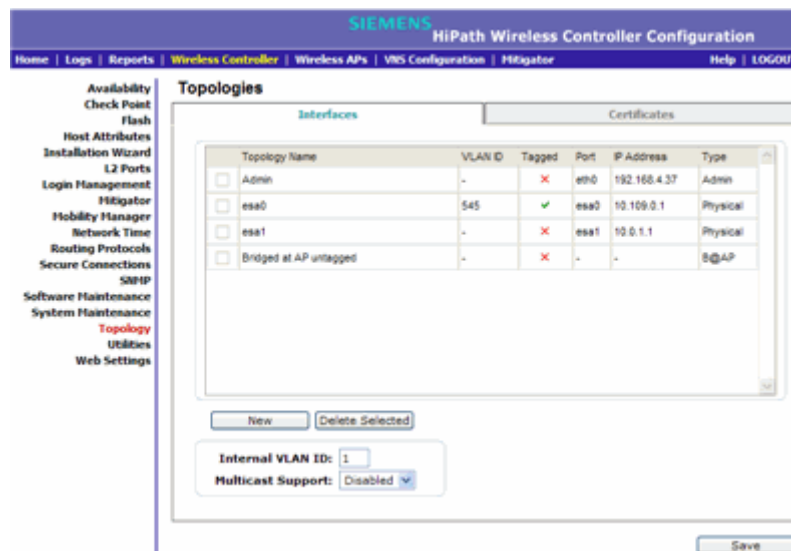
SIEMENS HiPath Wireless Controller Configuration

Home | Logs | Reports | Wireless Controller | Wireless APs | VNS Configuration | Mitigator Help | LOGOU

Availability
Check Point
Flash
Host Attributes
Installation Wizard
L2 Ports
Login Management
Mitigator
Mobility Manager
Network Time
Routing Protocols
Secure Connections
SNMP
Software Maintenance
System Maintenance
Topology
Utilities
Web Settings

Topologies

Interfaces | Certificates

| | Topology Name | VLAN ID | Tagged | Port | IP Address | Type |
|---|---|---|---|---|---|---|
| | Admin | - | ✕ | eth0 | 192.168.4.37 | Admin |
| | esa0 | 545 | ✔ | esa0 | 10.109.0.1 | Physical |
| | esa1 | - | ✕ | esa1 | 10.0.1.1 | Physical |
| | Bridged at AP untagged | - | ✕ | - | - | B@AP |

New | Delete Selected

Internal VLAN ID: 1
Multicast Support: Disabled

Save